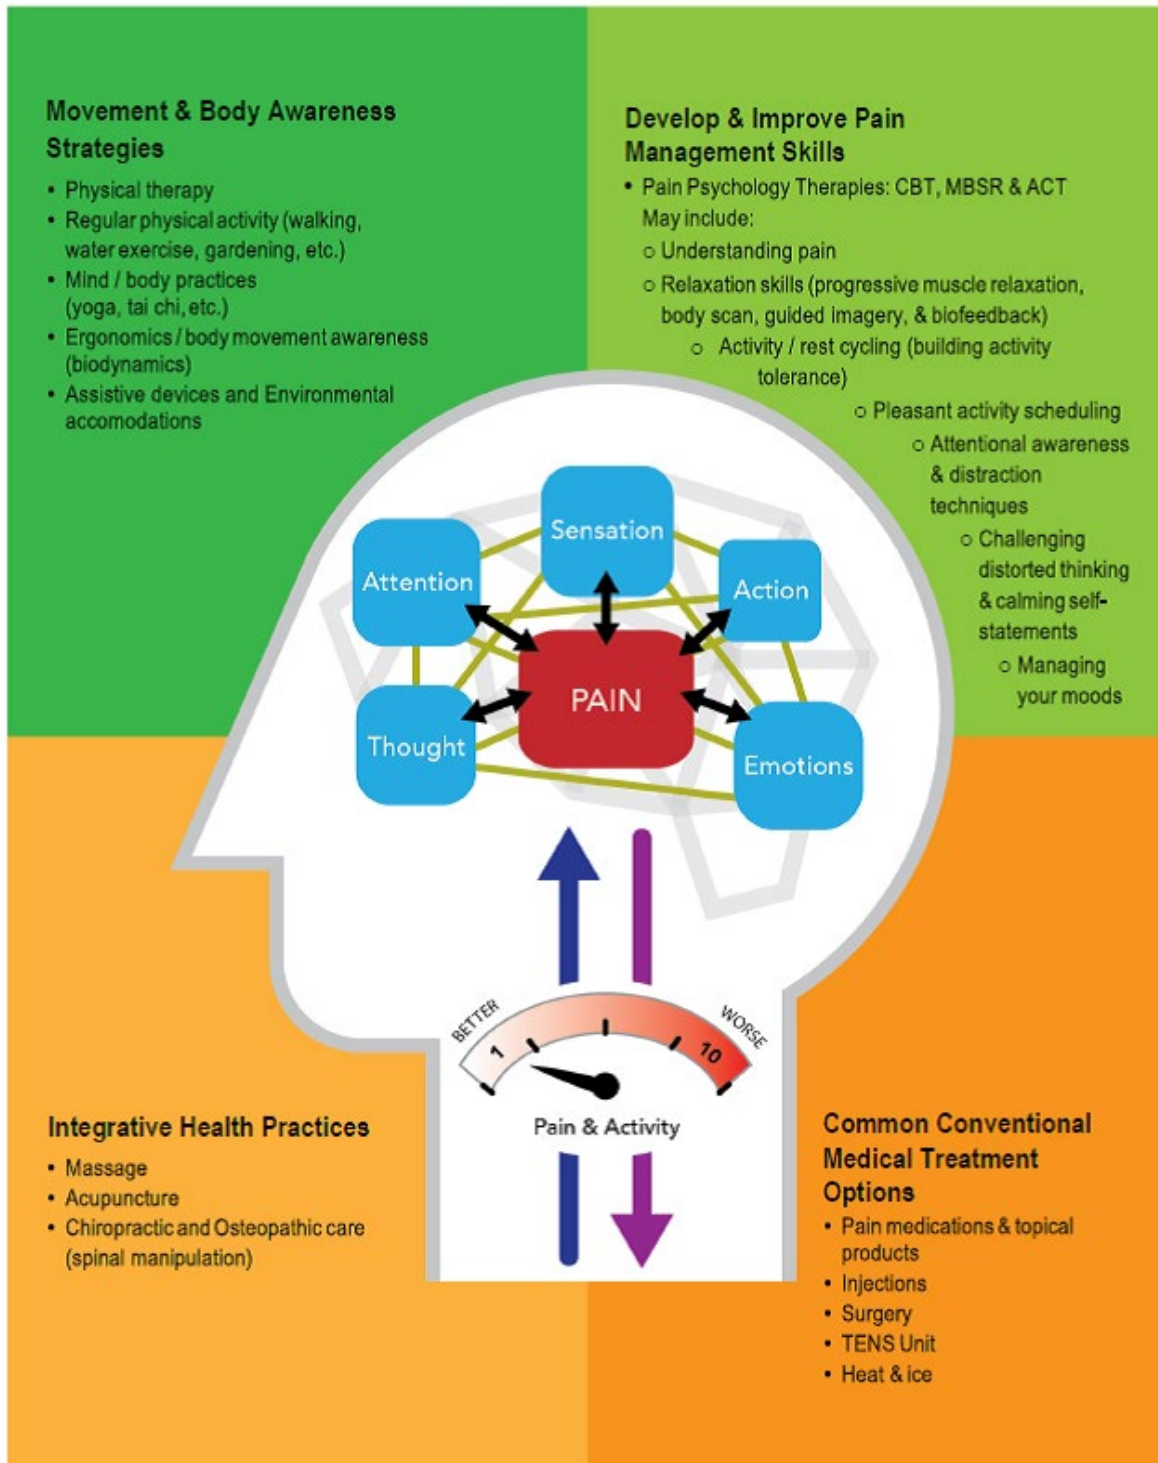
Movement & Body Awareness Strategies

- Physical therapy
- Regular physical activity (walking, water exercise, gardening, etc.)
- Mind / body practices (yoga, tai chi, etc.)
- Ergonomics / body movement awareness (biodynamics)
- Assistive devices and Environmental accomodations

Develop & Improve Pain Management Skills

- Pain Psychology Therapies: CBT, MBSR & ACT May include:
  - Understanding pain
  - Relaxation skills (progressive muscle relaxation, body scan, guided imagery, & biofeedback)
  - Activity / rest cycling (building activity tolerance)
  - Pleasant activity scheduling
  - Attentional awareness & distraction techniques
  - Challenging distorted thinking & calming self-statements
  - Managing your moods

Sensation

Attention

Action

PAIN

Thought

Emotions

BETTER

1

10

WORSE

Pain & Activity

Integrative Health Practices

- Massage
- Acupuncture
- Chiropractic and Osteopathic care (spinal manipulation)

Common Conventional Medical Treatment Options

- Pain medications & topical products
- Injections
- Surgery
- TENS Unit
- Heat & ice